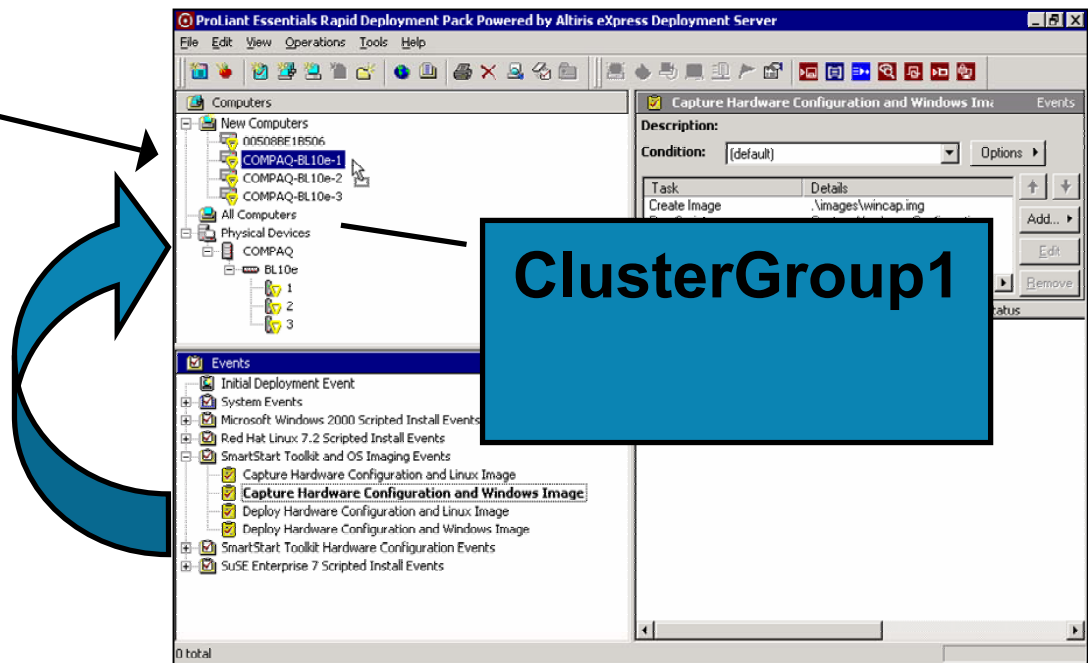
ProLiant Essentials Rapid Deployment Pack Powered by Altiris eXpress Deployment Server

File Edit View Operations Tools Help

Computers

New Computers
00508BE1B506
COMPAQ-BL10e-1
COMPAQ-BL10e-2
COMPAQ-BL10e-3
All Computers
Physical Devices
COMPAQ
BL10e
1
2
3

Capture Hardware Configuration and Windows Ima
Events

Description:
Condition: (default)
Options

| Task | Details |
|---|---|
| Create Image | .\images\wincap.img |

Add...
Edit
Remove
tatus

ClusterGroup1

Events

Initial Deployment Event
System Events
Microsoft Windows 2000 Scripted Install Events
Red Hat Linux 7.2 Scripted Install Events
SmartStart Toolkit and OS Imaging Events
Capture Hardware Configuration and Linux Image
Capture Hardware Configuration and Windows Image
Deploy Hardware Configuration and Linux Image
Deploy Hardware Configuration and Windows Image
SmartStart Toolkit Hardware Configuration Events
SuSE Enterprise 7 Scripted Install Events

0 total